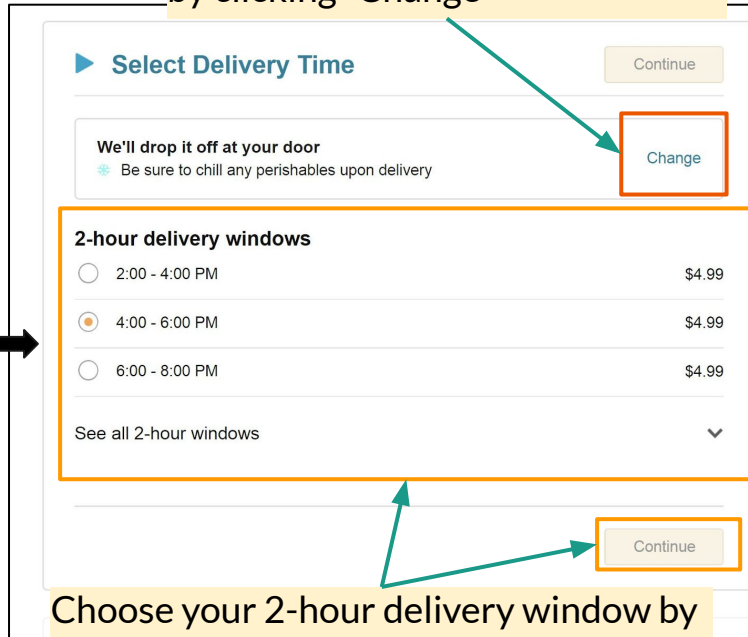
by clicking "Change"

Select Delivery Time

Continue

We'll drop it off at your door
Be sure to chill any perishables upon delivery

Change

2-hour delivery windows

2:00 - 4:00 PM $4.99

4:00 - 6:00 PM $4.99

6:00 - 8:00 PM $4.99

See all 2-hour windows

Continue

Choose your 2-hour delivery window by